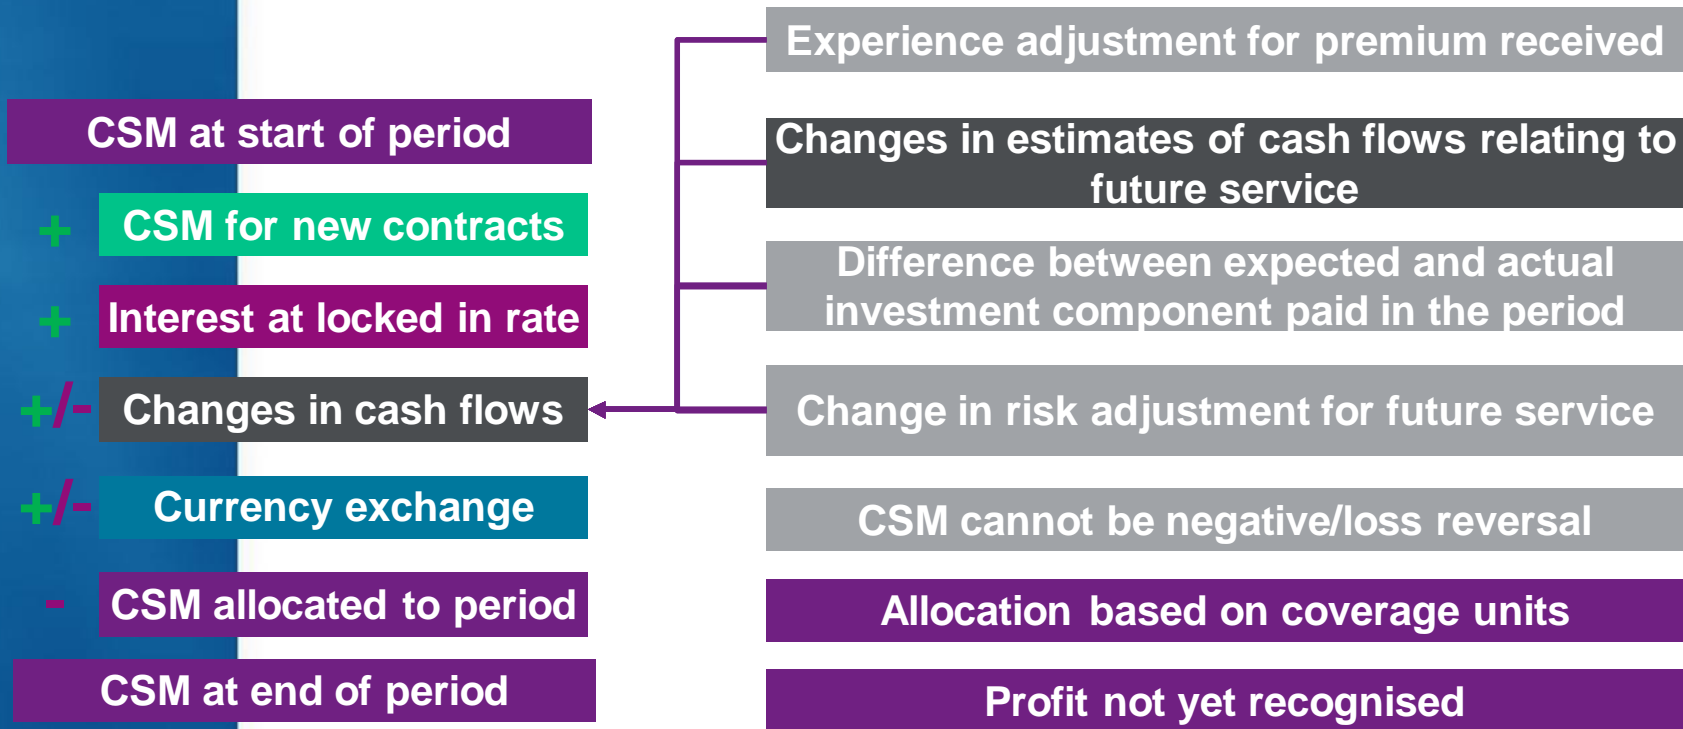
CSM at start of period

+ CSM for new contracts

+ Interest at locked in rate

+/- Changes in cash flows

+/- Currency exchange

- CSM allocated to period

CSM at end of period

Experience adjustment for premium received

Changes in estimates of cash flows relating to future service

Difference between expected and actual investment component paid in the period

Change in risk adjustment for future service

CSM cannot be negative/loss reversal

Allocation based on coverage units

Profit not yet recognised